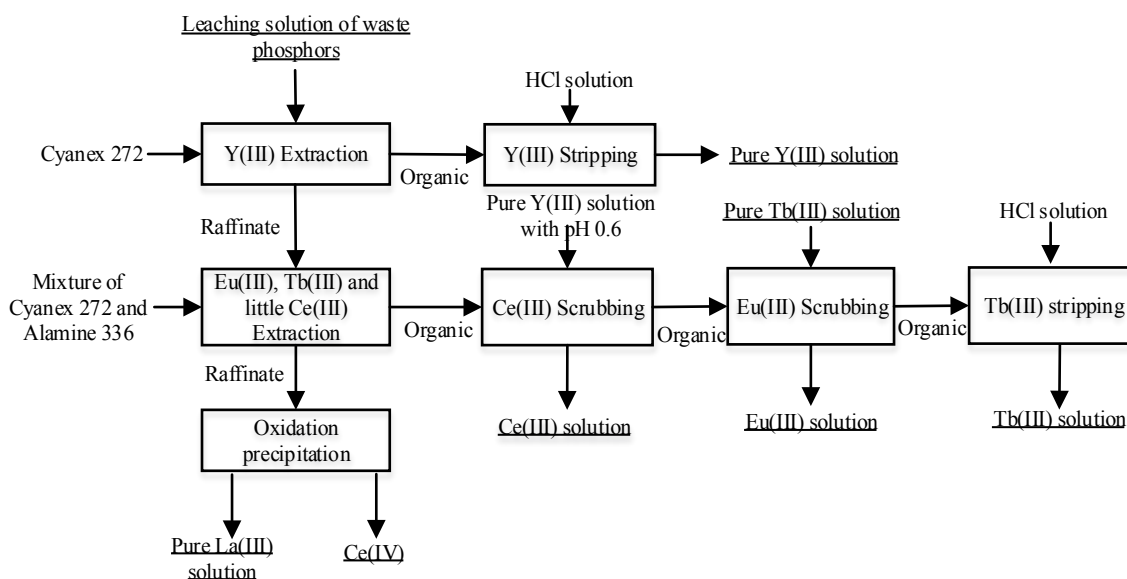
Leaching solution of waste phosphors

HCl solution

Cyanex 272

Y(III) Extraction

Organic

Y(III) Stripping

Pure Y(III) solution

Raffinate

Pure Y(III) solution with pH 0.6

Pure Tb(III) solution

HCl solution

Mixture of Cyanex 272 and Alamine 336

Eu(III), Tb(III) and little Ce(III) Extraction

Organic

Ce(III) Scrubbing

Organic

Eu(III) Scrubbing

Organic

Tb(III) stripping

Raffinate

Ce(III) solution

Eu(III) solution

Tb(III) solution

Oxidation precipitation

Pure La(III) solution

Ce(IV)